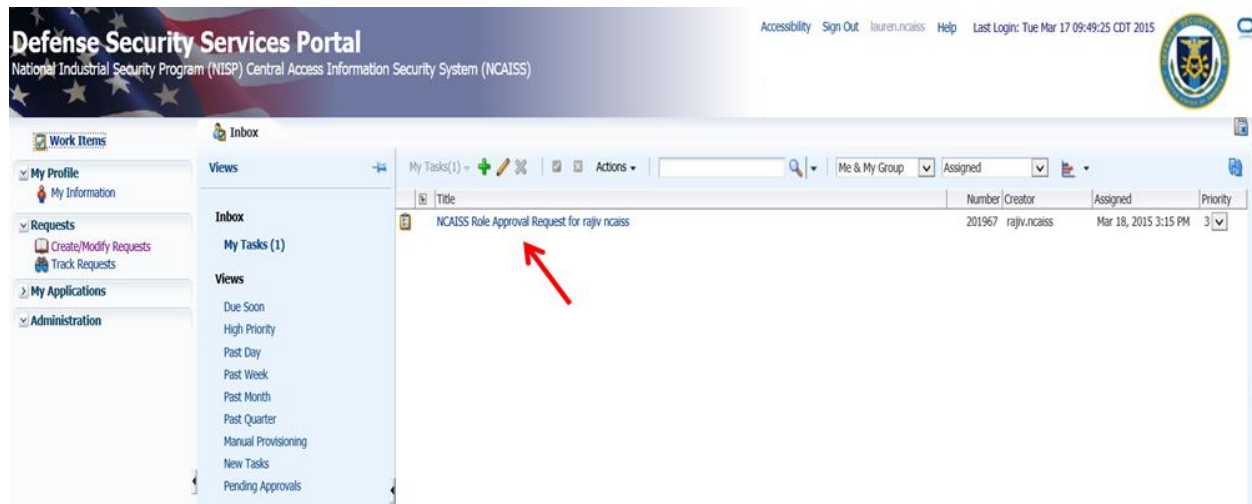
Defense Security Services Portal
National Industrial Security Program (NISP) Central Access Information Security System (NCAISS)

Accessibility Sign Out lauren.ncaiss Help Last Login: Tue Mar 17 09:49:25 CDT 2015

Work Items

My Profile
My Information

Requests
Create/Modify Requests
Track Requests

My Applications

Administration

Inbox

Views

Inbox
My Tasks (1)

Views
Due Soon
High Priority
Past Day
Past Week
Past Month
Past Quarter
Manual Provisioning
New Tasks
Pending Approvals

My Tasks(1) Actions Me & My Group Assigned

| Title | Number | Creator | Assigned | Priority |
|---|---|---|---|---|
| NCAISS Role Approval Request for rajiv ncaiss | 201967 | rajiv.ncaiss | Mar 18, 2015 3:15 PM | 3 |